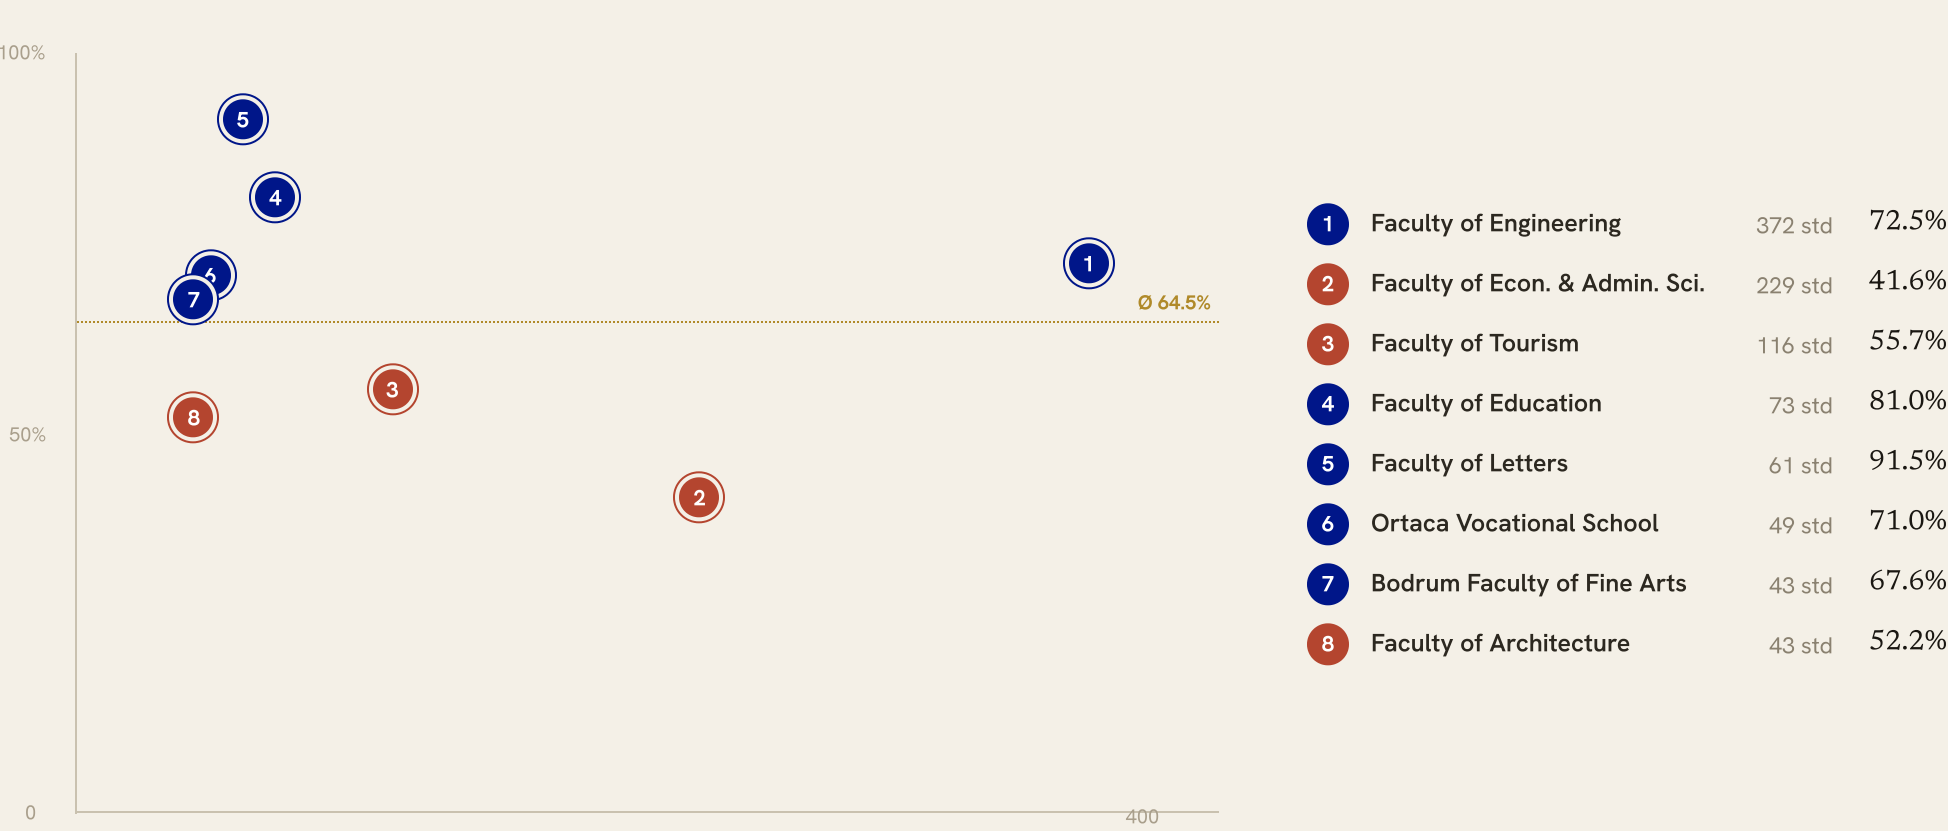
100%

50%

0

400

5

4

6

7

1

Ø 64.5%

3

8

2

| | | | |
|---|---|---|---|
| 1 | Faculty of Engineering | 372 std | 72.5% |
| 2 | Faculty of Econ. & Admin. Sci. | 229 std | 41.6% |
| 3 | Faculty of Tourism | 116 std | 55.7% |
| 4 | Faculty of Education | 73 std | 81.0% |
| 5 | Faculty of Letters | 61 std | 91.5% |
| 6 | Ortaca Vocational School | 49 std | 71.0% |
| 7 | Bodrum Faculty of Fine Arts | 43 std | 67.6% |
| 8 | Faculty of Architecture | 43 std | 52.2% |